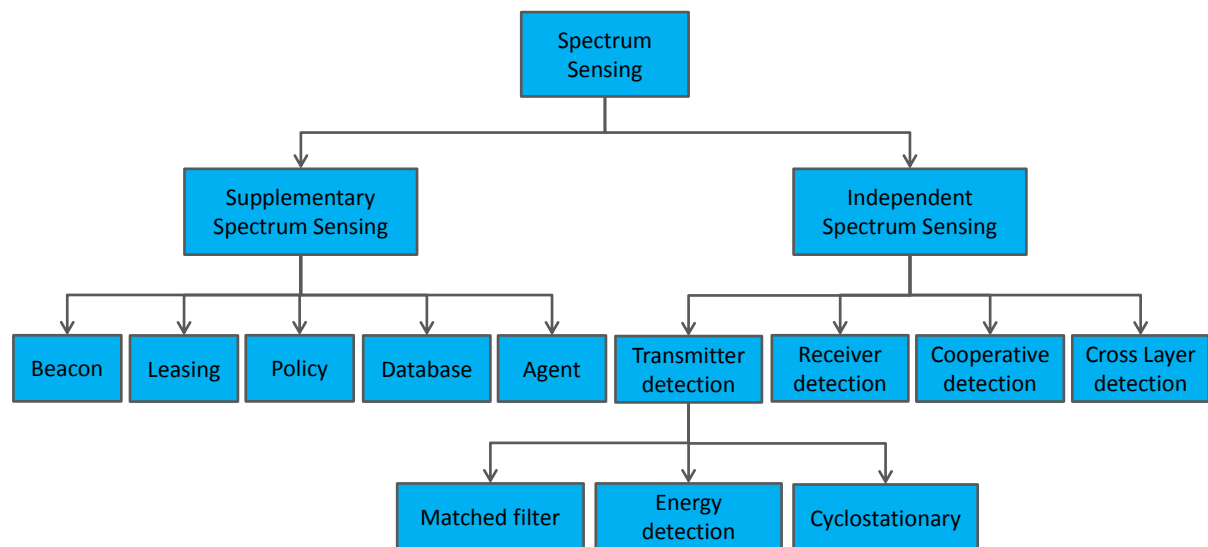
Spectrum Sensing

Supplementary Spectrum Sensing

Independent Spectrum Sensing

Beacon

Leasing

Policy

Database

Agent

Transmitter detection

Receiver detection

Cooperative detection

Cross Layer detection

Matched filter

Energy detection

Cyclostationary